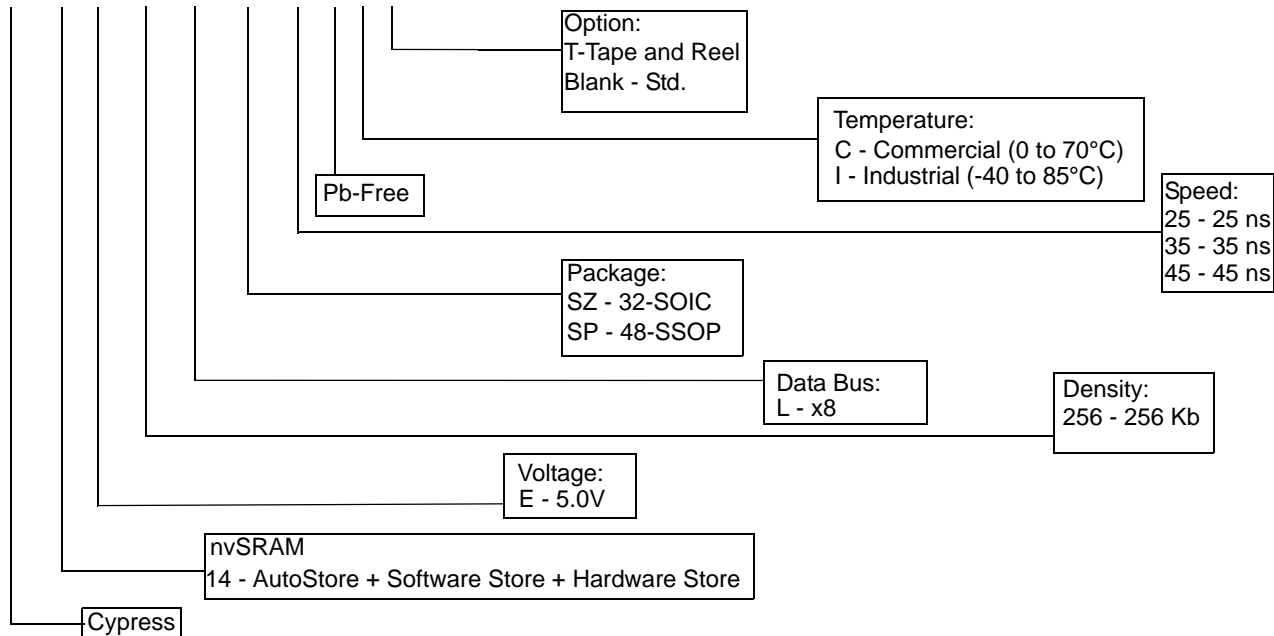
Option:
T-Tape and Reel
Blank - Std.

Temperature:
C - Commercial (0 to 70°C)
I - Industrial (-40 to 85°C)

Pb-Free

Speed:
25 - 25 ns
35 - 35 ns
45 - 45 ns

Package:
SZ - 32-SOIC
SP - 48-SSOP

Data Bus:
L - x8

Density:
256 - 256 Kb

Voltage:
E - 5.0V

nvSRAM
14 - AutoStore + Software Store + Hardware Store

Cypress